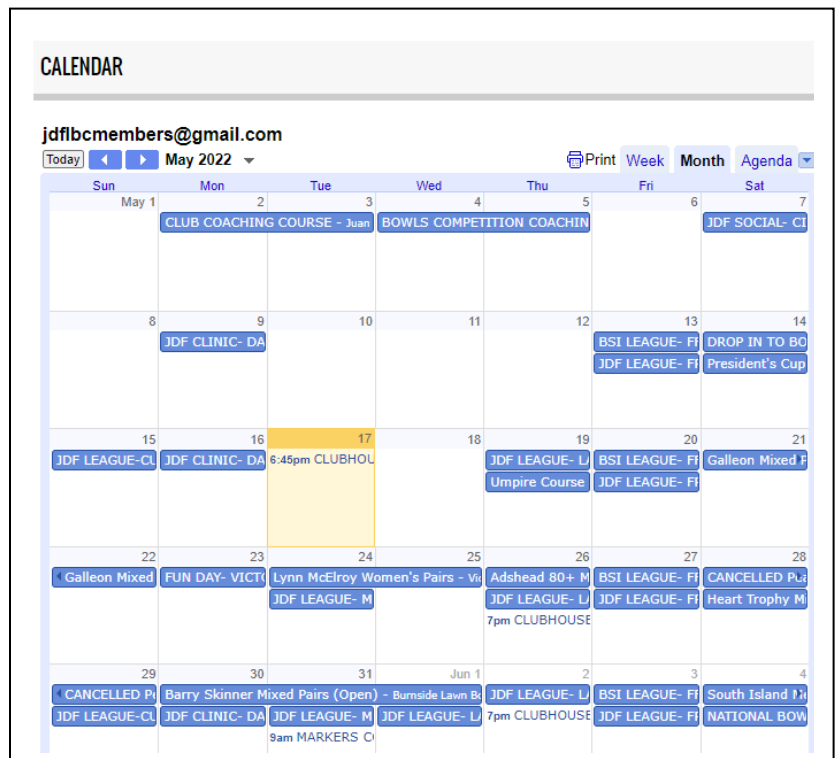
CALENDAR

jdflbcmembers@gmail.com

Today May 2022 Print Week Month Agenda

| Sun | Mon | Tue | Wed | Thu | Fri | Sat |
|---|---|---|---|---|---|---|
| May 1 | 2 CLUB COACHING COURSE - Juan | 3 | 4 BOWLS COMPETITION COACHIN | 5 | 6 | 7 JDF SOCIAL- CI |
| 8 | 9 JDF CLINIC- DA | 10 | 11 | 12 | 13 BSI LEAGUE- FI JDF LEAGUE- FI | 14 DROP IN TO BO President's Cup |
| 15 JDF LEAGUE-CU | 16 JDF CLINIC- DA | 17 6:45pm CLUBHOU | 18 | 19 JDF LEAGUE- L Umpire Course | 20 BSI LEAGUE- FI JDF LEAGUE- FI | 21 Galleon Mixed F |
| 22 Galleon Mixed | 23 FUN DAY- VICTO | 24 Lynn McElroy Women's Pairs - Vi JDF LEAGUE- M | 25 | 26 Adshead 80+ M JDF LEAGUE- L 7pm CLUBHOUSE | 27 BSI LEAGUE- FI JDF LEAGUE- FI | 28 CANCELLED Pa Heart Trophy M |
| 29 CANCELLED P JDF LEAGUE-CU | 30 Barry Skinner Mixed Pairs (Open) - Burnside Lawn Bo JDF CLINIC- DA | 31 JDF LEAGUE- M 9am MARKERS C | Jun 1 JDF LEAGUE- L | 2 JDF LEAGUE- L 7pm CLUBHOUSE | 3 BSI LEAGUE- FI JDF LEAGUE- FI | 4 South Island N NATIONAL BOW |